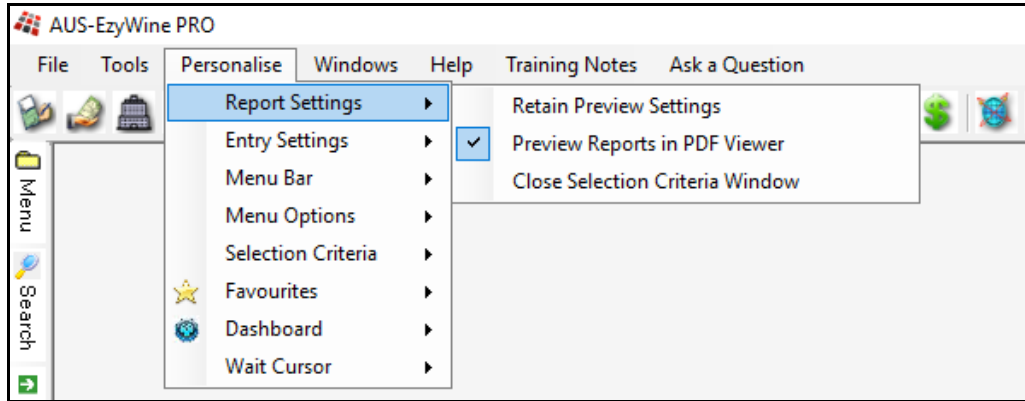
AUS-EzyWine PRO

File Tools Personalise Windows Help Training Notes Ask a Question

Report Settings
Entry Settings
Menu Bar
Menu Options
Selection Criteria
Favourites
Dashboard
Wait Cursor

Retain Preview Settings
✓ Preview Reports in PDF Viewer
Close Selection Criteria Window

Menu
Search